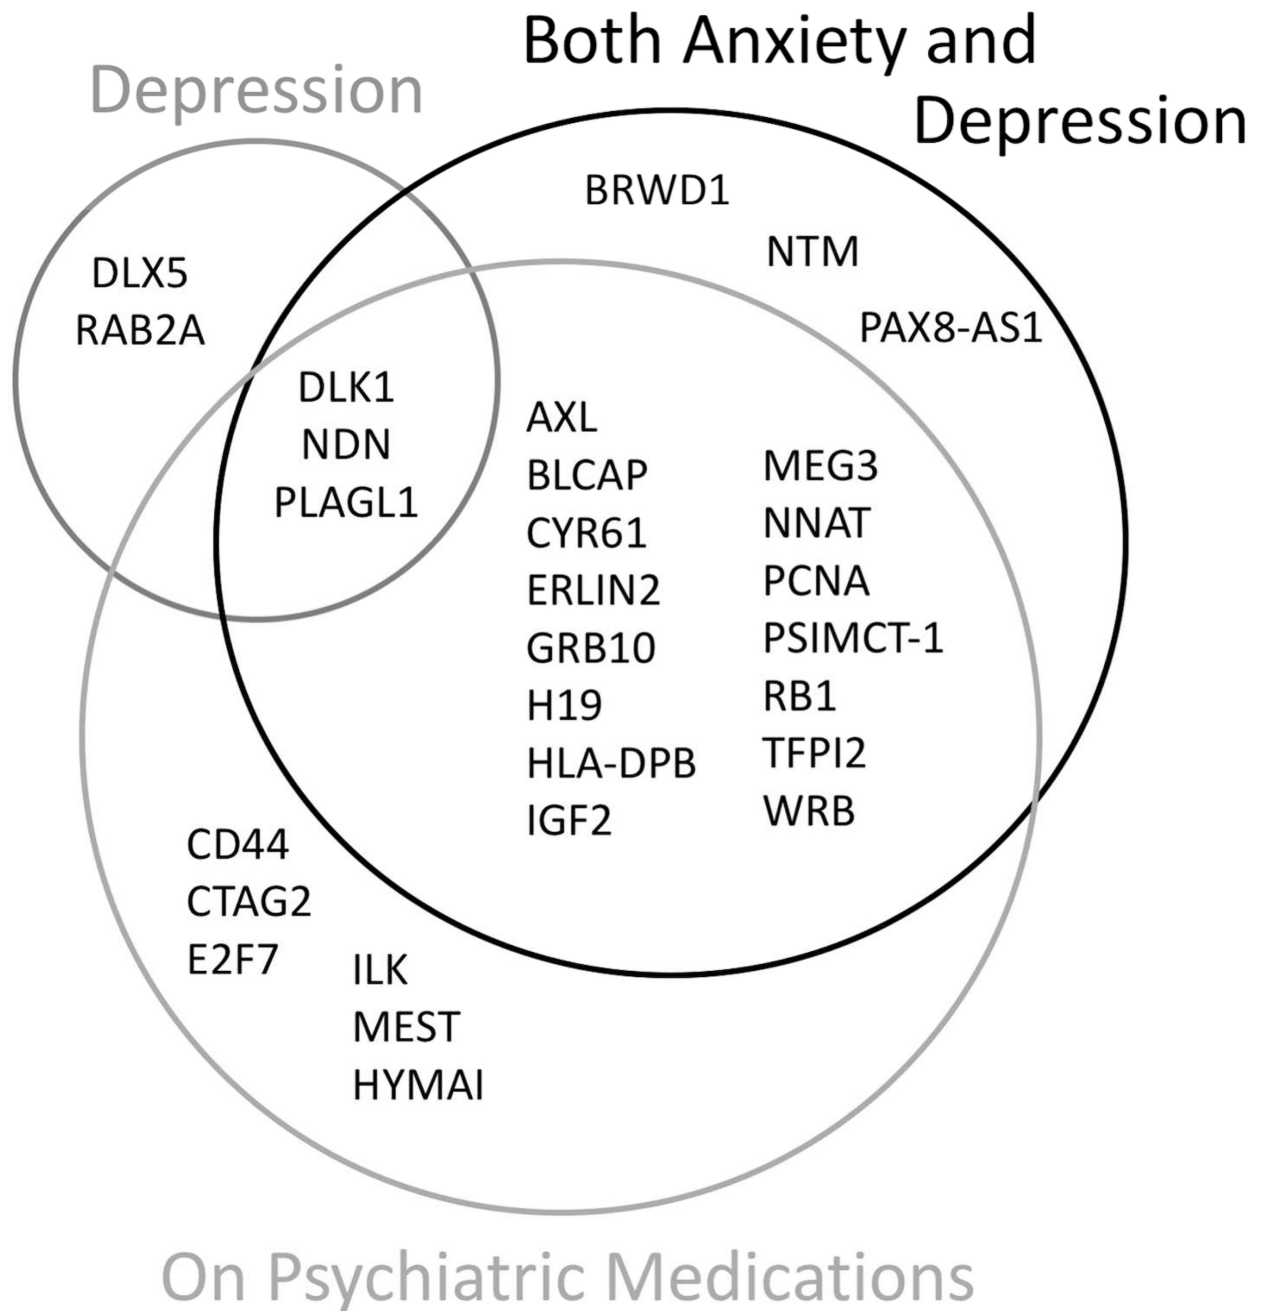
Both Anxiety and Depression

Depression

BRWD1

NTM

DLX5
RAB2A

PAX8-AS1

DLK1
NDN
PLAGL1

AXL
BLCAP
CYR61
ERLIN2
GRB10
H19
HLA-DPB
IGF2

MEG3
NNAT
PCNA
PSIMCT-1
RB1
TFPI2
WRB

CD44
CTAG2
E2F7

ILK
MEST
HYMAI

On Psychiatric Medications